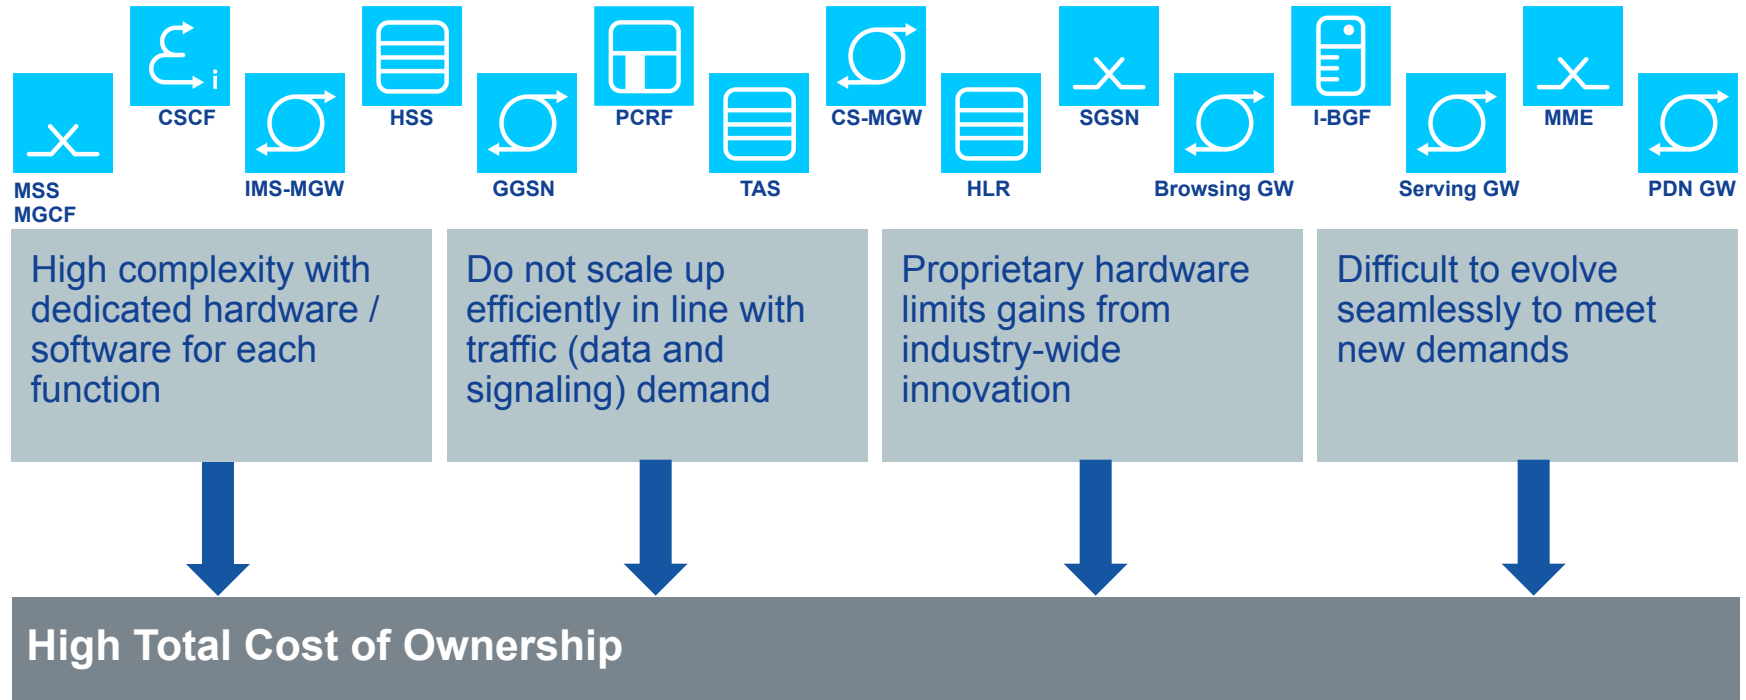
MSS MGCF

CSCF

IMS-MGW

HSS

GGSN

PCRF

TAS

CS-MGW

HLR

SGSN

Browsing GW

I-BGF

Serving GW

MME

PDN GW

High complexity with dedicated hardware / software for each function

Do not scale up efficiently in line with traffic (data and signaling) demand

Proprietary hardware limits gains from industry-wide innovation

Difficult to evolve seamlessly to meet new demands

High Total Cost of Ownership